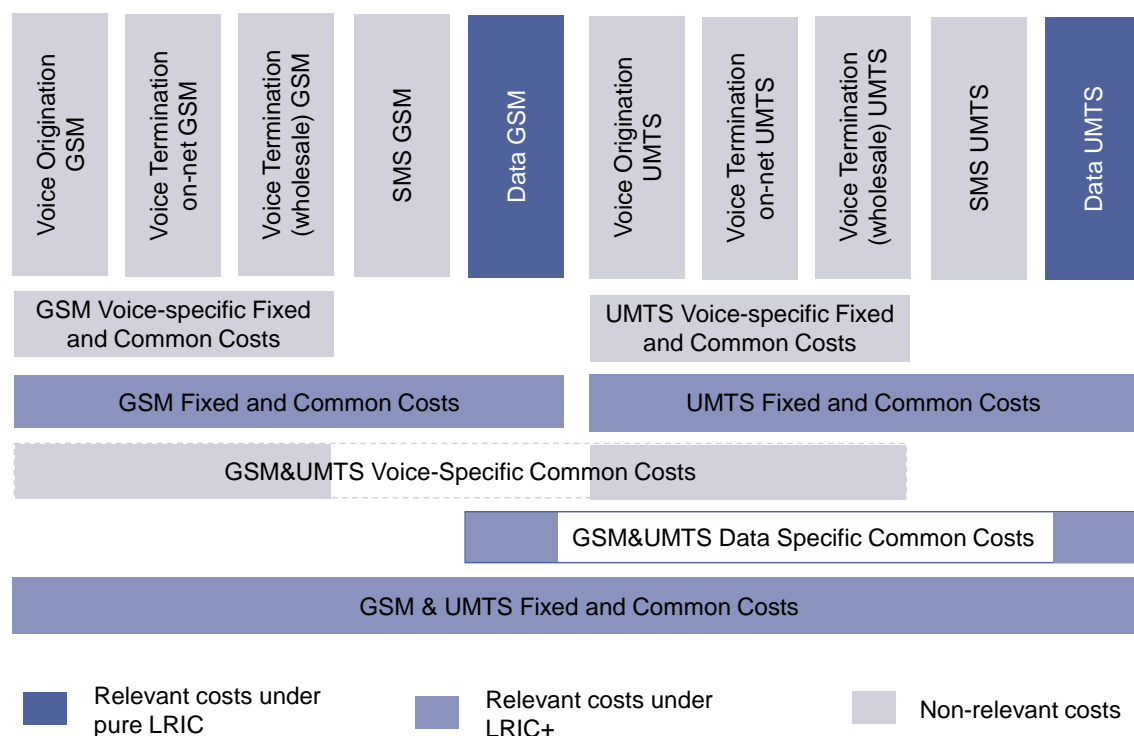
Voice Origination GSM

Voice Termination on-net GSM

Voice Termination (wholesale) GSM

SMS GSM

Data GSM

Voice Origination UMTS

Voice Termination on-net UMTS

Voice Termination (wholesale) UMTS

SMS UMTS

Data UMTS

GSM Voice-specific Fixed and Common Costs

UMTS Voice-specific Fixed and Common Costs

GSM Fixed and Common Costs

UMTS Fixed and Common Costs

GSM&UMTS Voice-Specific Common Costs

GSM&UMTS Data Specific Common Costs

GSM & UMTS Fixed and Common Costs

Relevant costs under pure LRIC

Relevant costs under LRIC+

Non-relevant costs